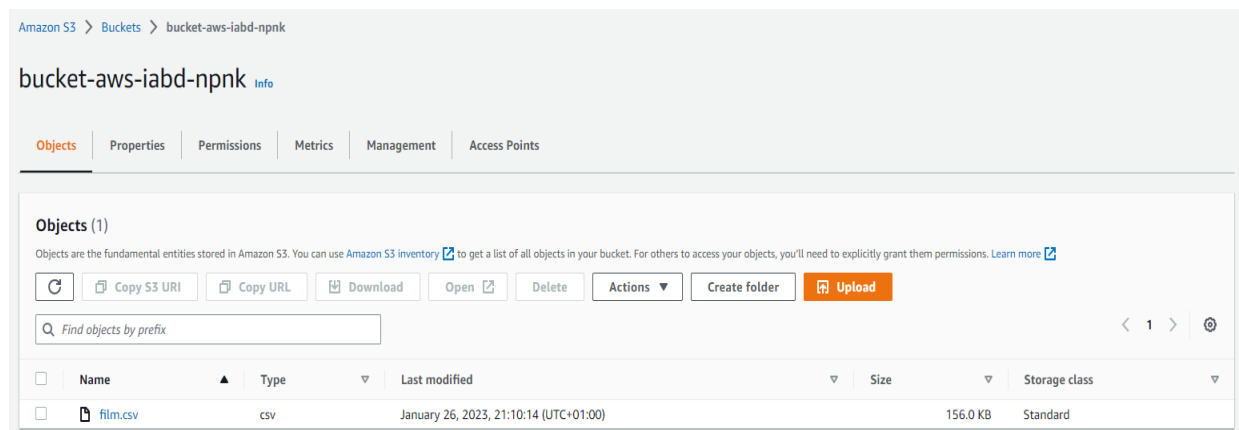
Amazon S3 > Buckets > bucket-aws-iabd-npnk

bucket-aws-iabd-npnk Info

Objects | Properties | Permissions | Metrics | Management | Access Points

Objects (1)

Objects are the fundamental entities stored in Amazon S3. You can use Amazon S3 inventory to get a list of all objects in your bucket. For others to access your objects, you'll need to explicitly grant them permissions. Learn more

Copy S3 URI | Copy URL | Download | Open | Delete | Actions ▼ | Create folder | Upload

Find objects by prefix

< 1 >

| | Name ▲ | Type | Last modified | Size | Storage class |
|---|---|---|---|---|---|
| | film.csv | csv | January 26, 2023, 21:10:14 (UTC+01:00) | 156.0 KB | Standard |